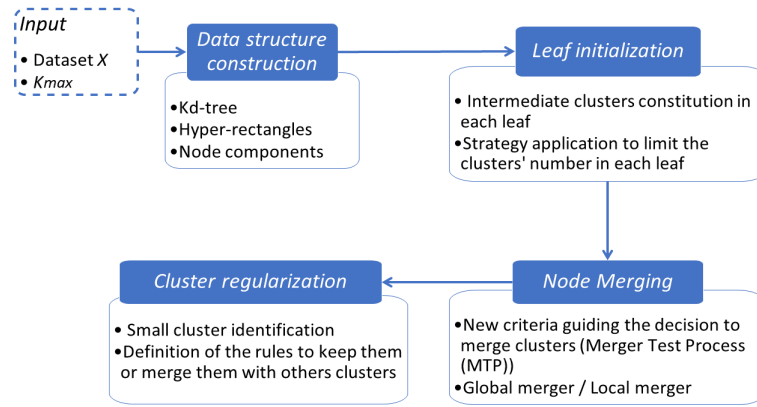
Input

• Dataset $X$
• $K_{max}$

Data structure construction

•Kd-tree
•Hyper-rectangles
•Node components

Leaf initialization

• Intermediate clusters constitution in each leaf
•Strategy application to limit the clusters' number in each leaf

Node Merging

•New criteria guiding the decision to merge clusters (Merger Test Process (MTP))
•Global merger / Local merger

Cluster regularization

• Small cluster identification
•Definition of the rules to keep them or merge them with others clusters